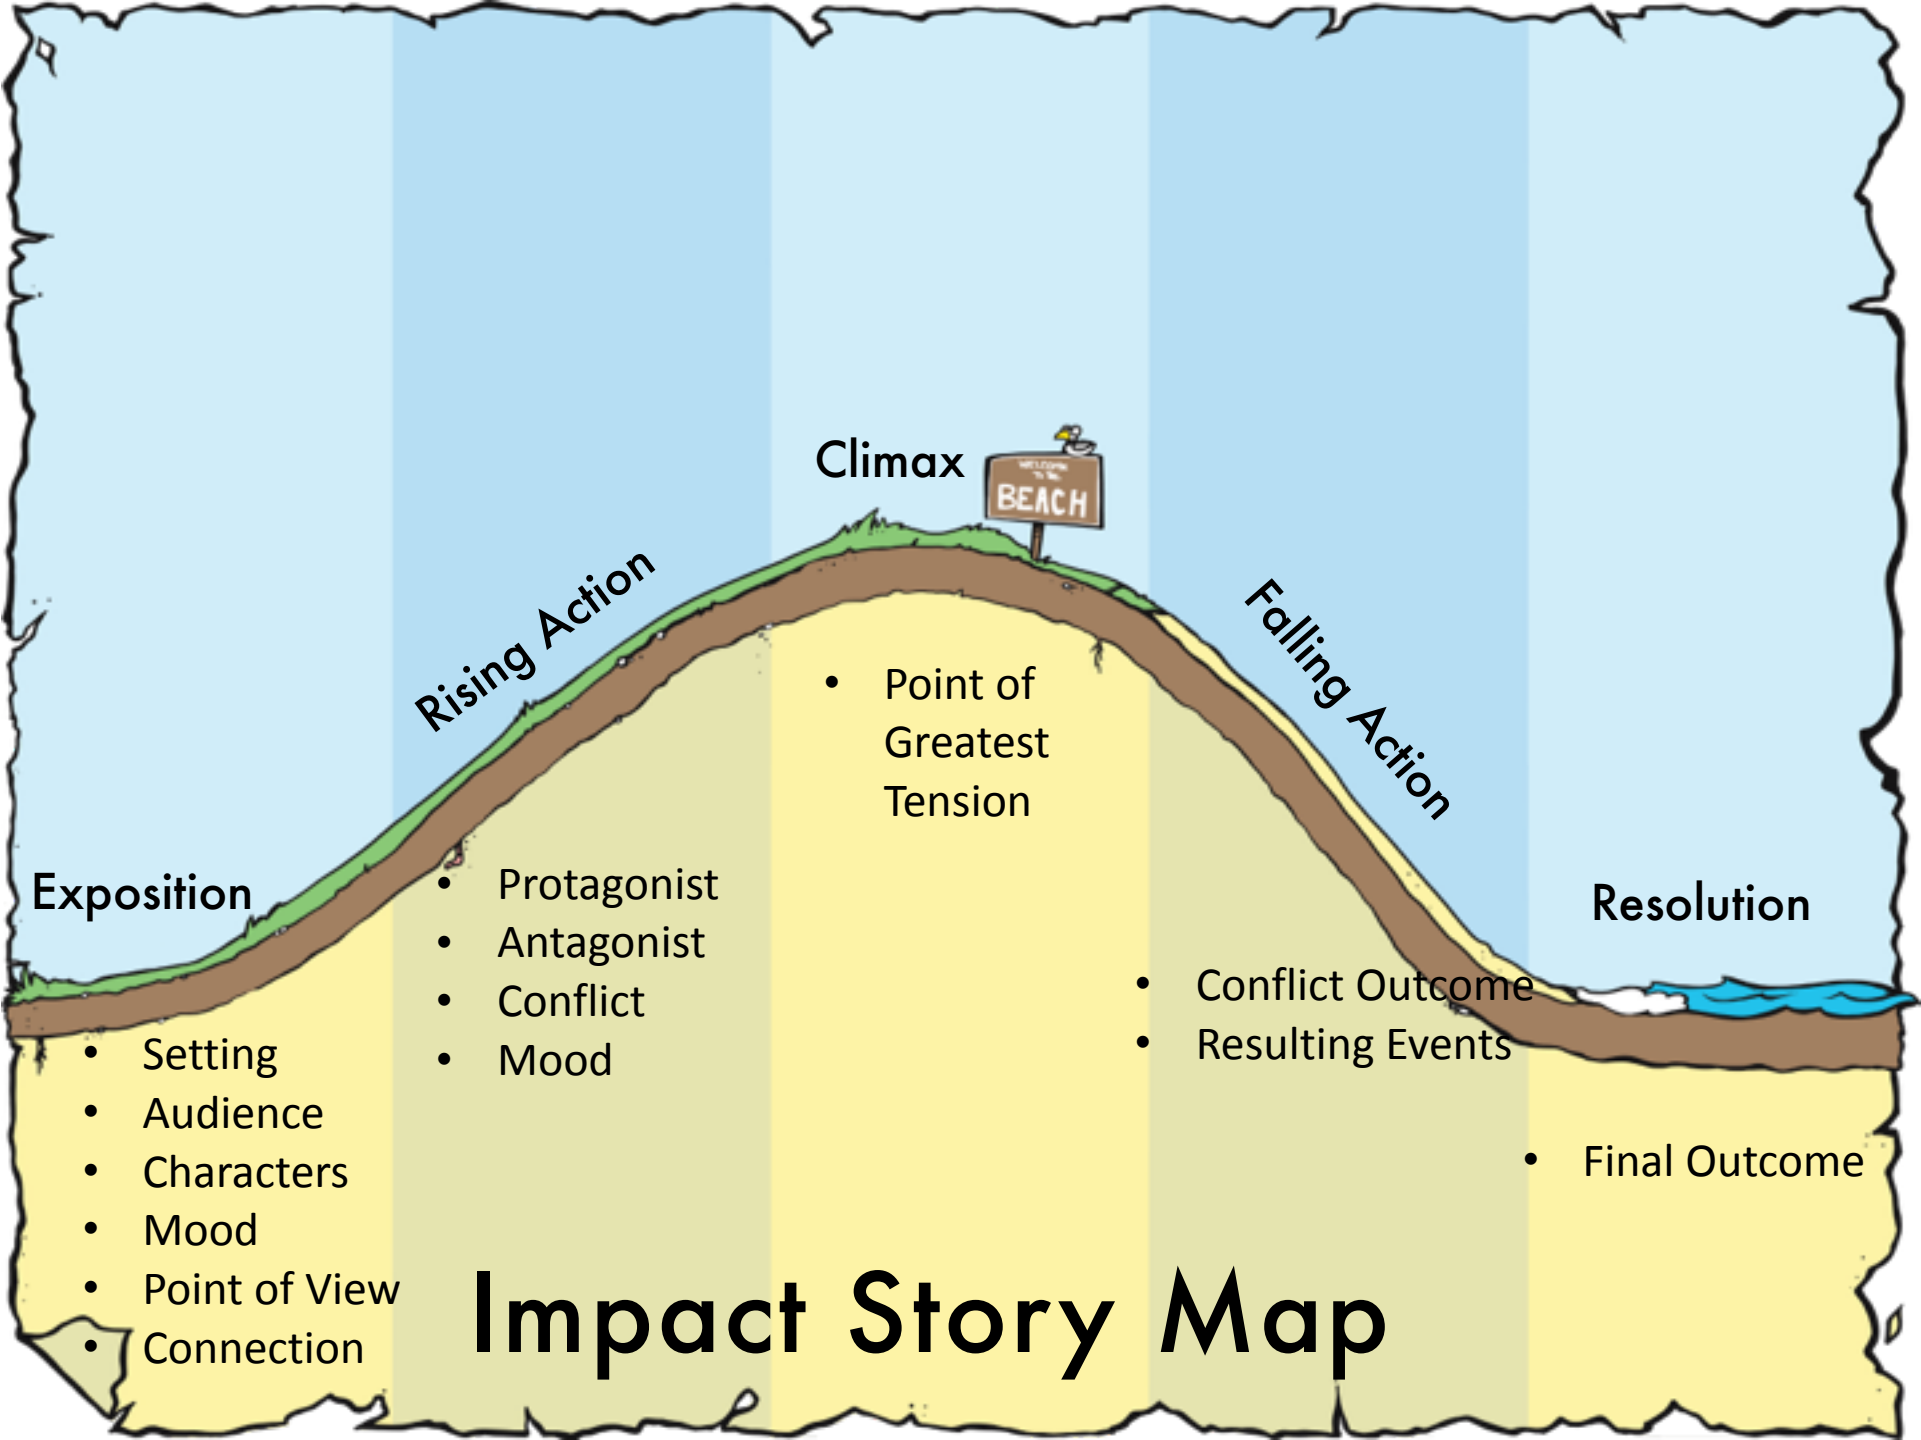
Climax

BEACH

Rising Action

Falling Action

- Point of Greatest Tension

Exposition

- Setting
- Audience
- Characters
- Mood
- Point of View
- Connection

- Protagonist
- Antagonist
- Conflict
- Mood

Resolution

- Conflict Outcome
- Resulting Events

- Final Outcome

Impact Story Map